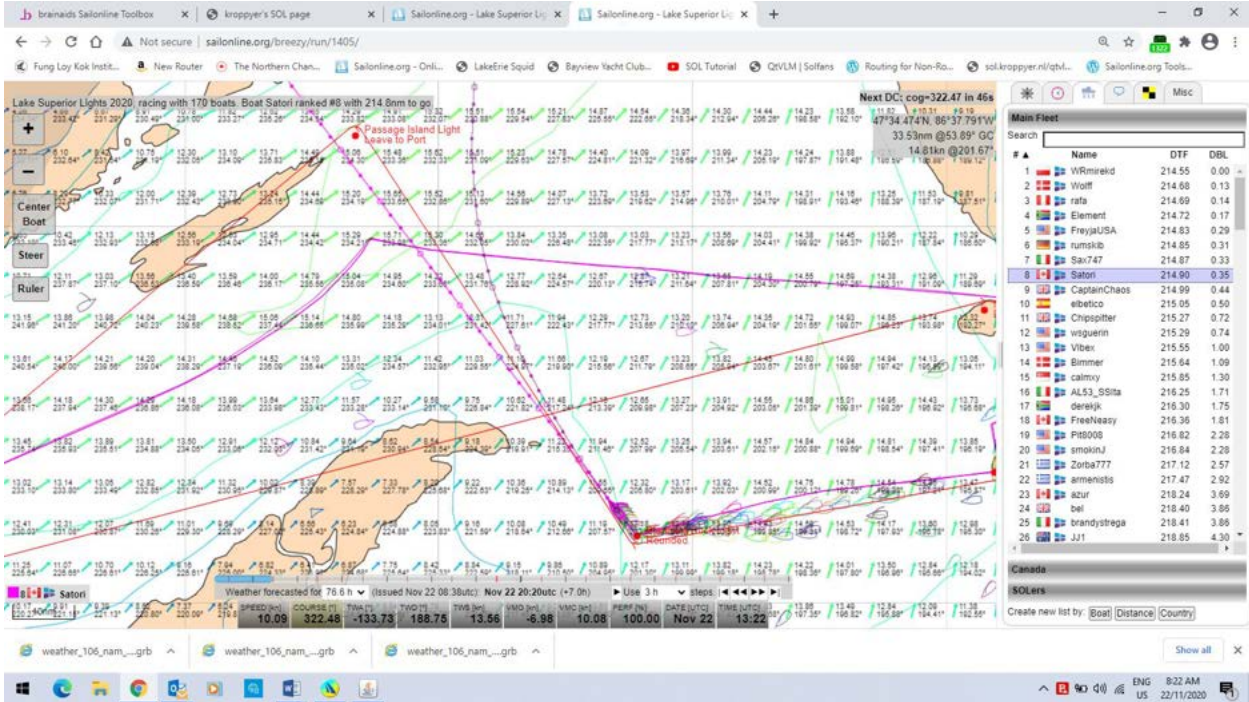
brainaids Sailonline Toolbox | kroppyer's SOL page | Sailonline.org - Lake Superior Lig | Sailonline.org - Lake Superior Lig

Not secure | sailonline.org/breezy/run/1405/

Fung Loy Kok Instit... | New Router | The Northern Chan... | Sailonline.org - Onli... | LakeErie Squid | Bayview Yacht Club... | SOL Tutorial | QtVLM | Solfans | Routing for Non-Ro... | sol.kroppyer.nl/qtvl... | Sailonline.org Tools...

Lake Superior Lights 2020, racing with 170 boats. Boat Satori ranked #8 with 214.8nm to go

Next DC: cog=322.47 in 46s
47°34.474'N, 86°37.791'W
33.53nm @53.89° GC
14.81kn @201.67°

Passage Island Light
Leave to Port

Rounded

+
−
Center Boat
Steer
Ruler

Satori

Weather forecasted for 76.6 h (Issued Nov 22 08:38utc) Nov 22 20:20utc (+7.0h) Use 3 h steps

| SPEED [kn] | COURSE [°] | TWA [°] | TWD [°] | TWS [kn] | VMG [kn] | VMC [kn] | PERF [%] | DATE [UTC] | TIME [UTC] |
|---|---|---|---|---|---|---|---|---|---|
| 10.09 | 322.48 | -133.73 | 188.75 | 13.56 | -6.98 | 10.08 | 100.00 | Nov 22 | 13:22 |

Misc

Main Fleet
Search

| # | Name | DTF | DBL |
|---|---|---|---|
| 1 | WRmirekd | 214.55 | 0.00 |
| 2 | Wolff | 214.68 | 0.13 |
| 3 | rafa | 214.69 | 0.14 |
| 4 | Element | 214.72 | 0.17 |
| 5 | FreyjaUSA | 214.83 | 0.29 |
| 6 | rumskib | 214.85 | 0.31 |
| 7 | Sax747 | 214.87 | 0.33 |
| 8 | Satori | 214.90 | 0.35 |
| 9 | CaptainChaos | 214.99 | 0.44 |
| 10 | elbetico | 215.05 | 0.50 |
| 11 | Chipspitter | 215.27 | 0.72 |
| 12 | wsguerin | 215.29 | 0.74 |
| 13 | Vlbex | 215.55 | 1.00 |
| 14 | Bimmer | 215.64 | 1.09 |
| 15 | calmxy | 215.85 | 1.30 |
| 16 | AL53_SSita | 216.25 | 1.71 |
| 17 | derekjk | 216.30 | 1.75 |
| 18 | FreeNeasy | 216.36 | 1.81 |
| 19 | Pit8008 | 216.82 | 2.28 |
| 20 | smokinJ | 216.84 | 2.28 |
| 21 | Zorba777 | 217.12 | 2.57 |
| 22 | armenistis | 217.47 | 2.92 |
| 23 | azur | 218.24 | 3.69 |
| 24 | bel | 218.40 | 3.86 |
| 25 | brandystrega | 218.41 | 3.86 |
| 26 | JJ1 | 218.85 | 4.30 |

Canada
SOLers
Create new list by: Boat Distance Country

weather_106_nam_....grb | weather_106_nam_....grb | weather_106_nam_....grb | Show all

ENG US 8:22 AM 22/11/2020